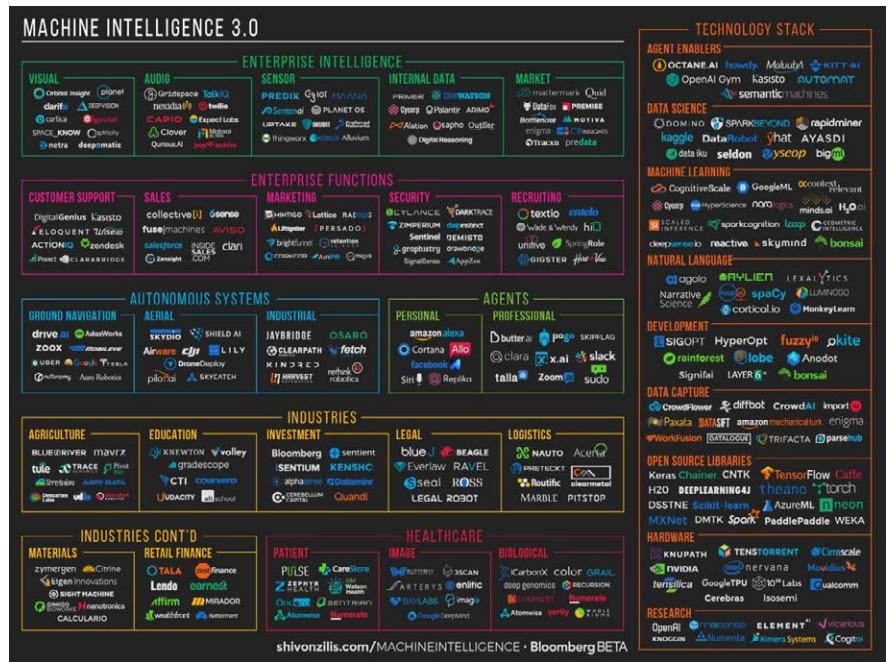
MACHINE INTELLIGENCE 3.0

ENTERPRISE INTELLIGENCE

VISUAL
Orbital Insight planet
clarifai DEEPVISION
cortica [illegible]
SPACE_KNOW Clarity
netra deepomatic

AUDIO
Gridspace TalkIQ
nexidia twilio
CAPIO Expect Labs
Clover Mobvoi
Qurious.AI popUPlabs

SENSOR
PREDIX C3 IoT MAANA
Sentenai PLANET OS
UPTAKE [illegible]
thingworx KONUX Alluvium

INTERNAL DATA
PRIMER IBM WATSON
Dyaop Palantir ARIMO
Alation sapho Outlier
Digital Reasoning

MARKET
mattermark Quid
Dataiox PREMISE
Bottlenose MOTIVA
enigma CB INSIGHTS
Tracxn predata

ENTERPRISE FUNCTIONS

CUSTOMER SUPPORT
DigitalGenius Kasisto
ELOQUENT Wise.io
ACTIONIQ zendesk
Preact CLARABRIDGE

SALES
collective[i] 6sense
fuse machines AVISO
salesforce INSIDE SALES .COM
clari
Zensight

MARKETING
MINTIGO Lattice RADIUS
Liftigniter PERSADO
brightfunnel retention science
CORTEX AirPR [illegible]

SECURITY
CYLANCE DARKTRACE
ZIMPERIUM deepinstinct
Sentinel DEMISTO
graphistry drawbridge
SignalSense AppZen

RECRUITING
textio entelo
Wade & Wendy hiQ
unitive SpringRole
GIGSTER Hire Vue

AUTONOMOUS SYSTEMS

GROUND NAVIGATION
drive.ai AdasWorks
ZOOX MOBILEYE
UBER Google TESLA
nuTonomy Auro Robotics

AERIAL
SKYDIO SHIELD AI
Airware dji LILY
DroneDeploy
pilot.ai SKYCATCH

INDUSTRIAL
JAYBRIDGE OSARO
CLEARPATH fetch
KINDRED
HARVEST rethink robotics

AGENTS

PERSONAL
amazon alexa
Cortana Allo
facebook
Siri Replika

PROFESSIONAL
butter.ai pogo SKIPFLAG
clara x.ai slack
talla Zoom.ai sudo

INDUSTRIES

AGRICULTURE
BLUE RIVER mavrx
tule TRACE GENOMICS Pivot Bio
TerrAvion ABUNDANT
Descartes Labs udio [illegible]

EDUCATION
KNEWTON volley
gradescope
CTI coursera
UDACITY alt school

INVESTMENT
Bloomberg sentient
SENTIUM KENSHO
alphasense Dataminr
CEREBELLUM CAPITAL Quandl

LEGAL
blue J BEAGLE
Everlaw RAVEL
seal ROSS
LEGAL ROBOT

LOGISTICS
NAUTO Acerta
PRETECKT clearmetal
Routific
MARBLE PITSTOP

INDUSTRIES CONT'D

MATERIALS
zymergen Citrine
Eigen Innovations
SIGHT MACHINE
GINKGO BIOWORKS nanotronics
CALCULARIO

RETAIL FINANCE
TALA bestfinance
Lendo earnest
Affirm MIRADOR
wealthfront betterment

HEALTHCARE

PATIENT
PULSE CareSkore
ZEPHYR HEALTH IBM Watson Health
OncoraMed SENTRIAN
Atomwise Numerate

IMAGE
BUTTERFLY 3SCAN
ARTERYS enlitic
BAYLABS imagia
Google DeepMind

BIOLOGICAL
iCarbonX color GRAIL
deep genomics RECURSION
LUMINIST Numerate
Atomwise verily WHOLE BIOME

TECHNOLOGY STACK

AGENT ENABLERS
OCTANE.AI howdy. MaluubA KITT.AI
OpenAI Gym Kasisto AUTOMAT
semanticmachines

DATA SCIENCE
DOMINO SPARKBEYOND rapidminer
kaggle DataRobot yhat AYASDI
data iku seldon yseop bigml

MACHINE LEARNING
CognitiveScale GoogleML context relevant
Dyaop HyperScience nara logics mind.ai H2O.ai
SCALED INFERENCE sparkcognition loop GEOMETRIC INTELLIGENCE
deepsense.io reactive skymind bonsai

NATURAL LANGUAGE
agolo AYLIEN LEXALYTICS
Narrative Science loop spaCy LUMINOSO
cortical.io MonkeyLearn

DEVELOPMENT
SIGOPT HyperOpt fuzzy.io kite
rainforest lobe Anodot
Signifai LAYER 6 bonsai

DATA CAPTURE
CrowdFlower diffbot CrowdAI import.io
Paxata DATASIFT amazon mechanical turk enigma
WorkFusion DATALOGUE TRIFACTA parsehub

OPEN SOURCE LIBRARIES
Keras Chainer CNTK TensorFlow Caffe
H2O DEEPLEARNING4J theano torch
DSSTNE Scikit-learn AzureML neon
MXNet DMTK Spark PaddlePaddle WEKA

HARDWARE
KNUPATH TENSTORRENT Cirrascale
NVIDIA nervana Movidius
tensilica GoogleTPU 1026 Labs Qualcomm
Cerebras Isosemi

RESEARCH
OpenAI numenta ELEMENT vicarious
KNOGGIN Numenta Kimera Systems Cogitai

shivonzilis.com/MACHINEINTELLIGENCE • Bloomberg BETA